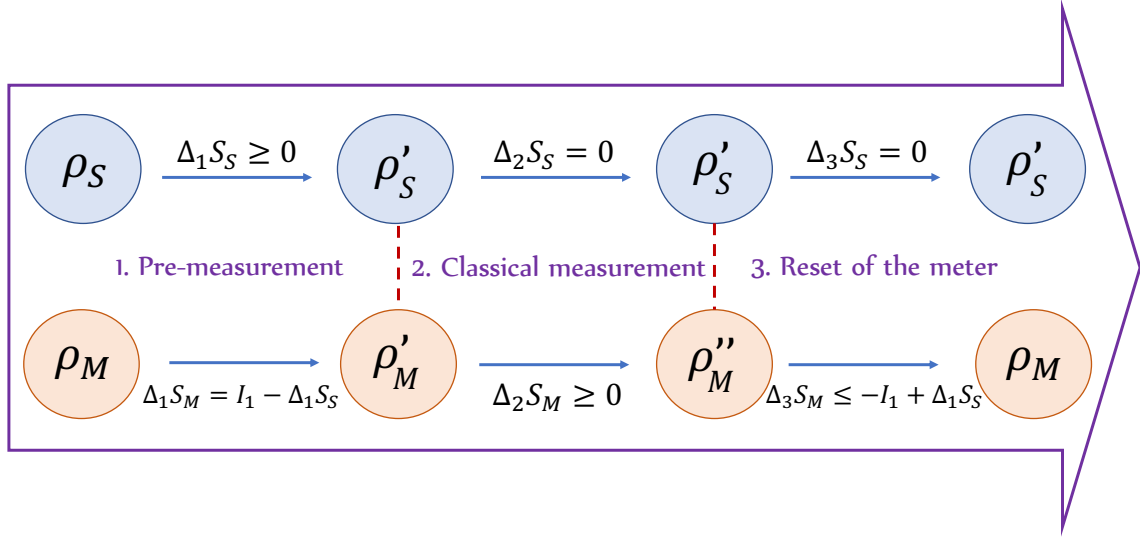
$\rho_S$ $\Delta_1 S_S \geq 0$ $\rho'_S$ $\Delta_2 S_S = 0$ $\rho'_S$ $\Delta_3 S_S = 0$ $\rho'_S$

1. Pre-measurement 2. Classical measurement 3. Reset of the meter

$\rho_M$ $\Delta_1 S_M = I_1 - \Delta_1 S_S$ $\rho'_M$ $\Delta_2 S_M \geq 0$ $\rho''_M$ $\Delta_3 S_M \leq -I_1 + \Delta_1 S_S$ $\rho_M$